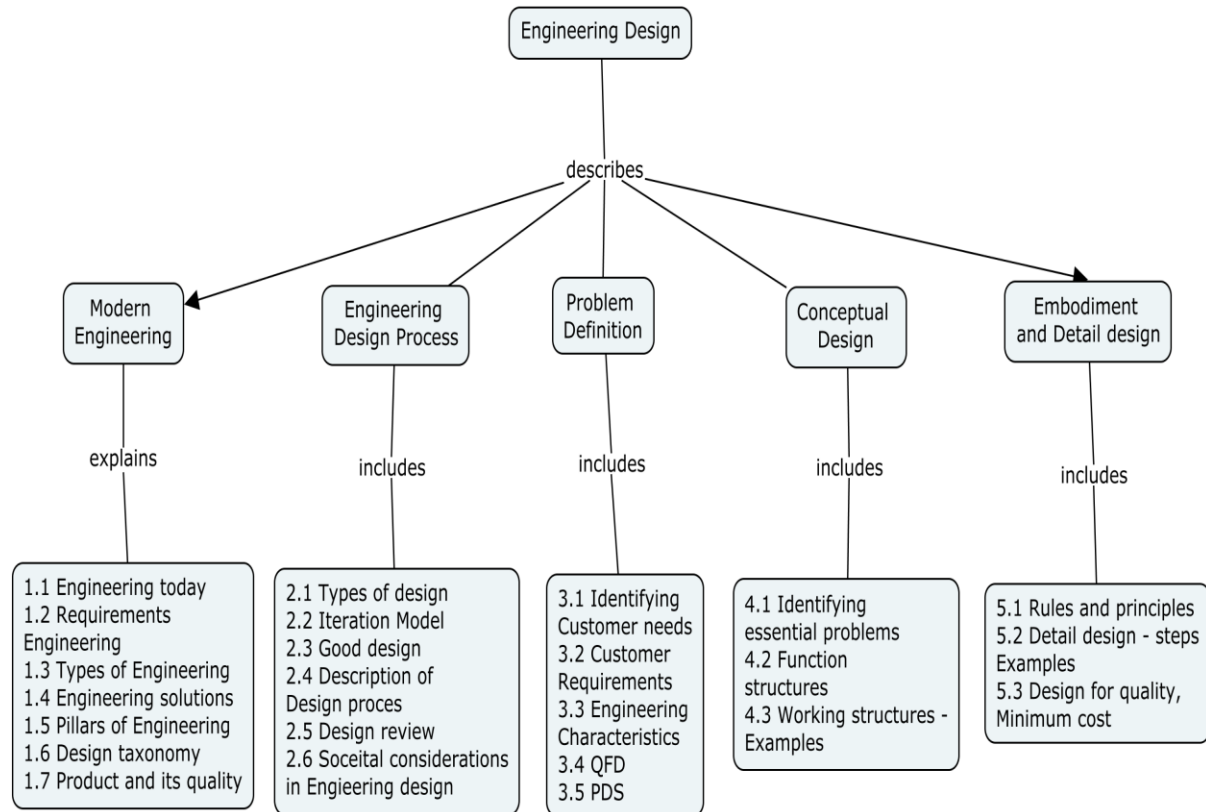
Engineering Design

describes

Modern Engineering

Engineering Design Process

Problem Definition

Conceptual Design

Embodiment and Detail design

explains

includes

includes

includes

includes

1.1 Engineering today
1.2 Requirements Engineering
1.3 Types of Engineering
1.4 Engineering solutions
1.5 Pillars of Engineering
1.6 Design taxonomy
1.7 Product and its quality

2.1 Types of design
2.2 Iteration Model
2.3 Good design
2.4 Description of Design proces
2.5 Design review
2.6 Soceital considerations in Engieering design

3.1 Identifying Customer needs
3.2 Customer Requirements
3.3 Engineering Characteristics
3.4 QFD
3.5 PDS

4.1 Identifying essential problems
4.2 Function structures
4.3 Working structures - Examples

5.1 Rules and principles
5.2 Detail design - steps Examples
5.3 Design for quality, Minimum cost